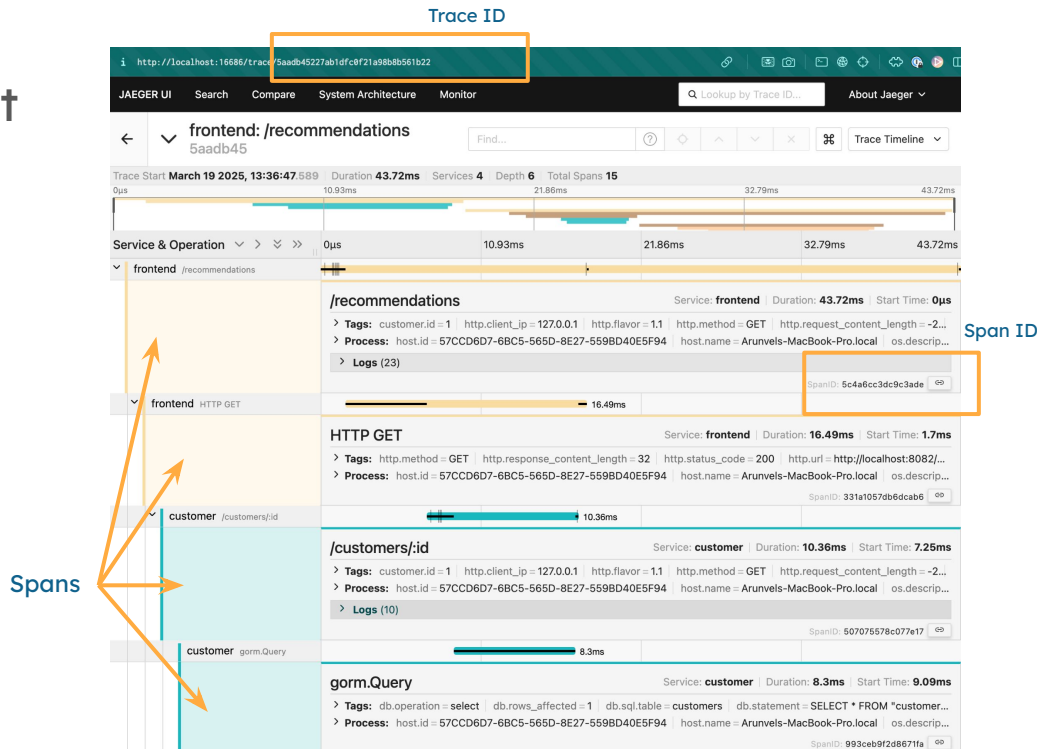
Trace ID

http://localhost:16686/trace/5aadb45227ab1dfc0f21a98b8b561b22

JAEGER UI Search Compare System Architecture Monitor

Lookup by Trace ID...

About Jaeger

frontend: /recommendations
5aadb45

Find...

Trace Timeline

Trace Start March 19 2025, 13:36:47.589 Duration 43.72ms Services 4 Depth 6 Total Spans 15

0μs 10.93ms 21.86ms 32.79ms 43.72ms

Service & Operation

0μs 10.93ms 21.86ms 32.79ms 43.72ms

frontend /recommendations

/recommendations

Service: frontend | Duration: 43.72ms | Start Time: 0μs

Tags: customer.id = 1 | http.client_ip = 127.0.0.1 | http.flavor = 1.1 | http.method = GET | http.request_content_length = -2...

Process: host.id = 57CCD6D7-6BC5-565D-8E27-559BD40E5F94 | host.name = Arunvels-MacBook-Pro.local | os.descrip...

Logs (23)

SpanID: 5c4a6cc3dc9c3ade

Span ID

frontend HTTP GET

16.49ms

HTTP GET

Service: frontend | Duration: 16.49ms | Start Time: 1.7ms

Tags: http.method = GET | http.response_content_length = 32 | http.status_code = 200 | http.url = http://localhost:8082/...

Process: host.id = 57CCD6D7-6BC5-565D-8E27-559BD40E5F94 | host.name = Arunvels-MacBook-Pro.local | os.descrip...

SpanID: 331a1057db6dcab6

customer /customers/:id

10.36ms

/customers/:id

Service: customer | Duration: 10.36ms | Start Time: 7.25ms

Tags: customer.id = 1 | http.client_ip = 127.0.0.1 | http.flavor = 1.1 | http.method = GET | http.request_content_length = -2...

Process: host.id = 57CCD6D7-6BC5-565D-8E27-559BD40E5F94 | host.name = Arunvels-MacBook-Pro.local | os.descrip...

Logs (10)

SpanID: 507075578c077e17

Spans

customer gorm.Query

8.3ms

gorm.Query

Service: customer | Duration: 8.3ms | Start Time: 9.09ms

Tags: db.operation = select | db.rows_affected = 1 | db.sql.table = customers | db.statement = SELECT * FROM "customer...

Process: host.id = 57CCD6D7-6BC5-565D-8E27-559BD40E5F94 | host.name = Arunvels-MacBook-Pro.local | os.descrip...

SpanID: 993ceb9f2d8671fa